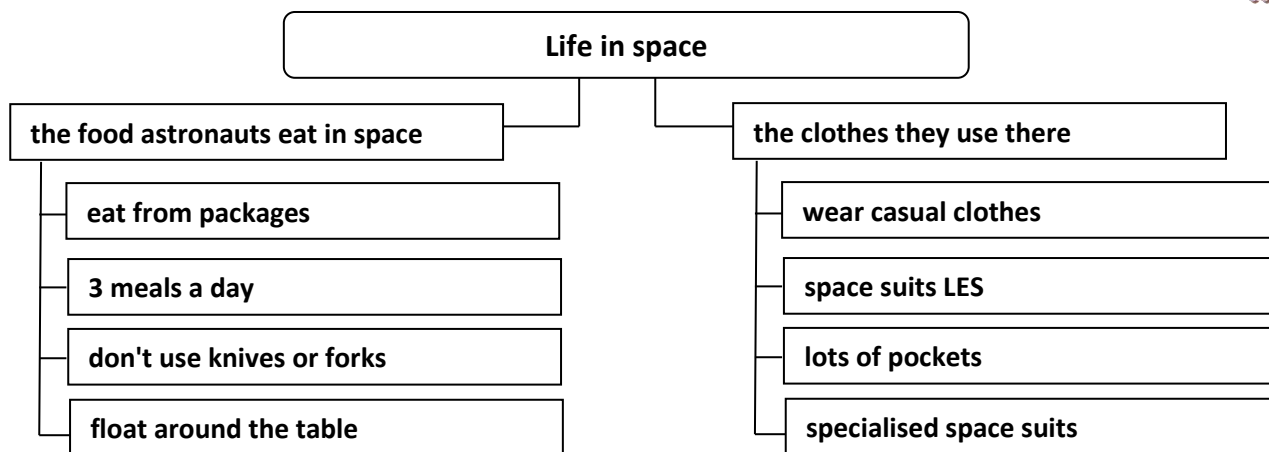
Life in space

the food astronauts eat in space

eat from packages

3 meals a day

don't use knives or forks

float around the table

the clothes they use there

wear casual clothes

space suits LES

lots of pockets

specialised space suits